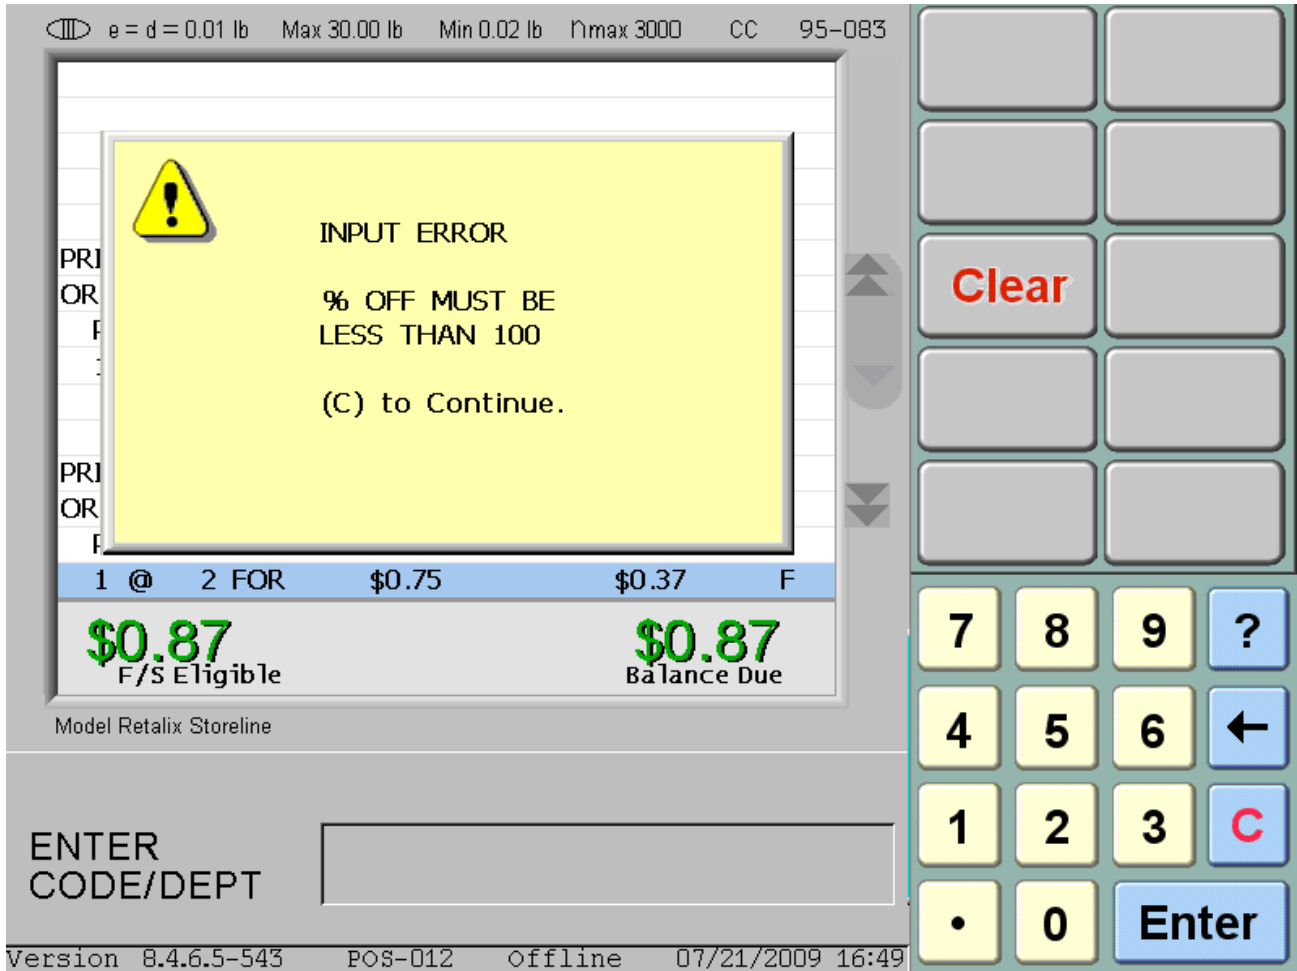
e = d = 0.01 lb Max 30.00 lb Min 0.02 lb nmax 3000 CC 95-083

INPUT ERROR

% OFF MUST BE LESS THAN 100

(C) to Continue.

PRI
OR
F
1
PRI
OR
F

1 @ 2 FOR $0.75 $0.37 F

$0.87
F/S Eligible

$0.87
Balance Due

Model Retalix Storeline

ENTER CODE/DEPT

Version 8.4.6.5-543 POS-012 Offline 07/21/2009 16:49

Clear

7 8 9 ?
4 5 6 ←
1 2 3 C
• 0 Enter